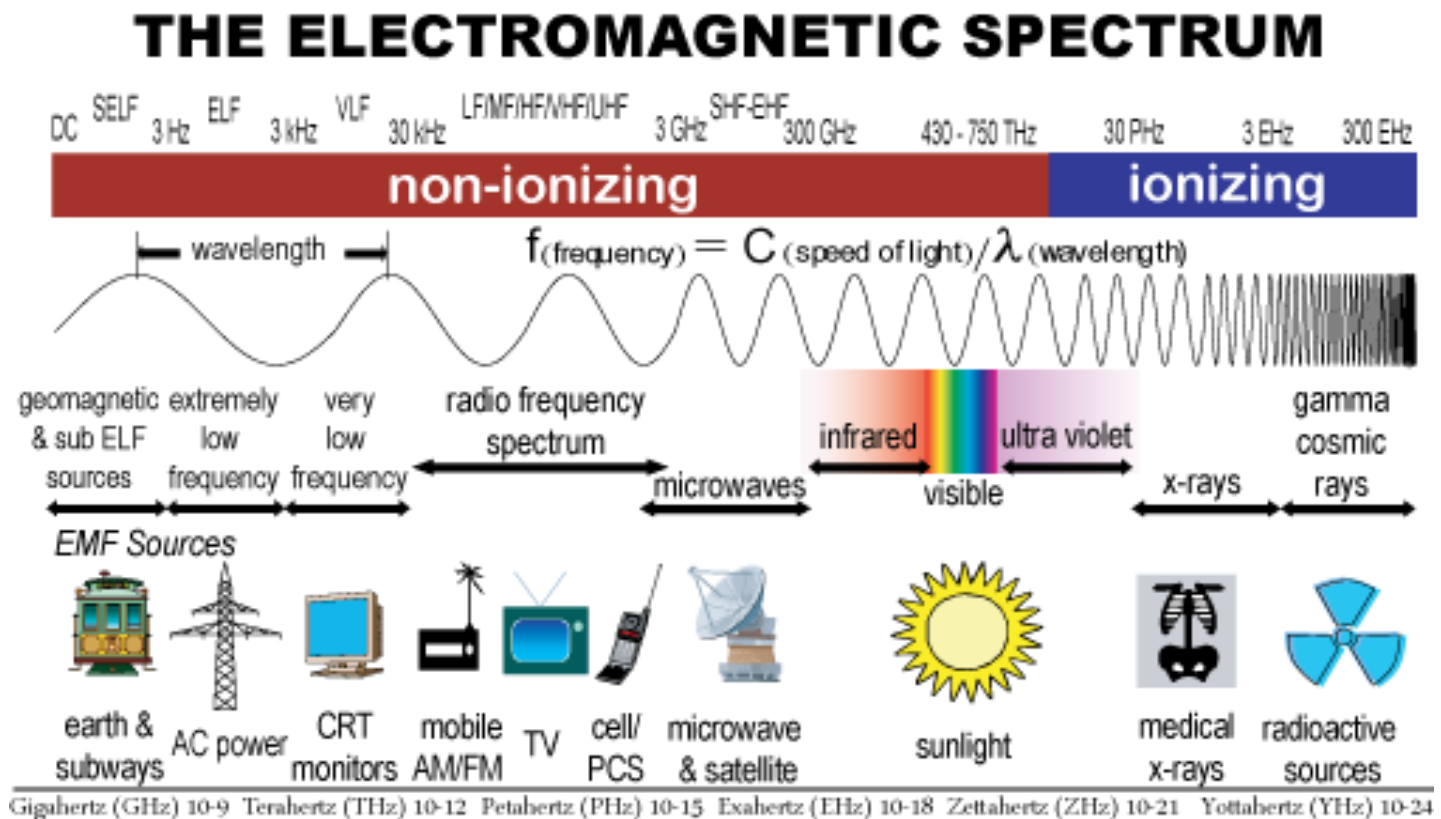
THE ELECTROMAGNETIC SPECTRUM

DC SELF 3 Hz ELF 3 kHz VLF 30 kHz LF/MF/HF/VHF/UHF 3 GHz SHF-EHF 300 GHz 430 - 750 THz 30 PHz 3 EHz 300 EHz

non-ionizing ionizing

wavelength

$f_{(frequency)} = C_{(speed\ of\ light)} / \lambda_{(wavelength)}$

geomagnetic & sub ELF sources

extremely low frequency

very low frequency

radio frequency spectrum

microwaves

infrared

visible

ultra violet

x-rays

gamma cosmic rays

EMF Sources

earth & subways

AC power

CRT monitors

mobile AM/FM

TV

cell/ PCS

microwave & satellite

sunlight

medical x-rays

radioactive sources

Gigahertz (GHz) 10-9 Terahertz (THz) 10-12 Petahertz (PHz) 10-15 Exahertz (EHz) 10-18 Zettahertz (ZHz) 10-21 Yottahertz (YHz) 10-24